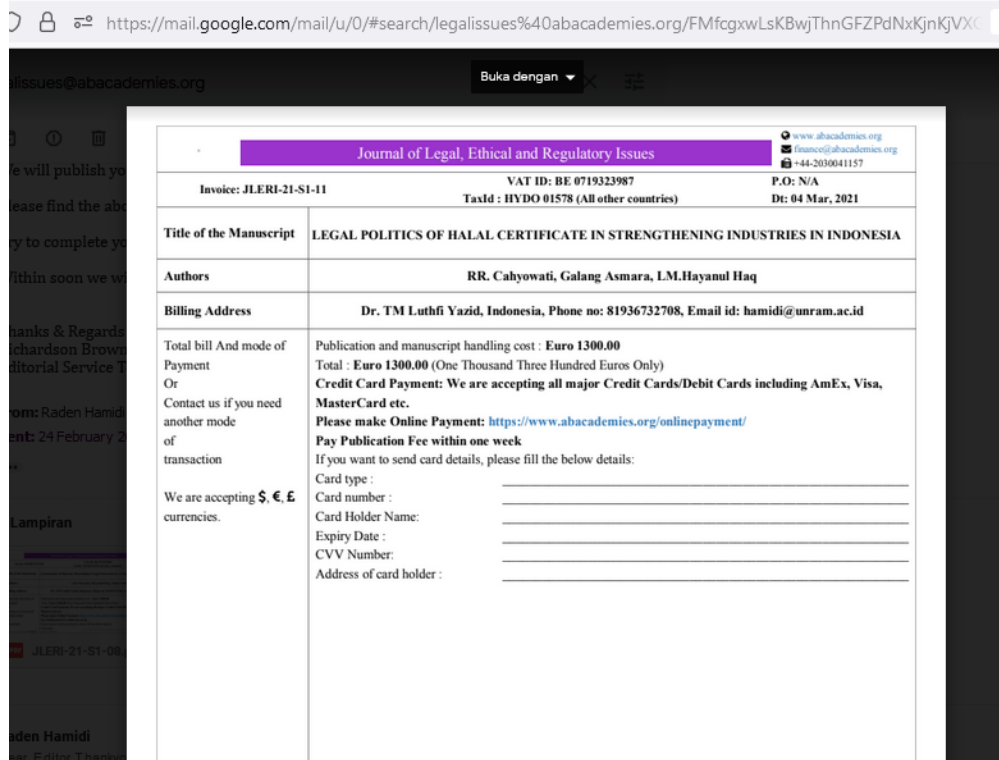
https://mail.google.com/mail/u/0/#search/legalissues%40abacademies.org/FMfcgxwLsKBwjThnGFZPdNxKjnKjVX

alissues@abacademies.org

Buka dengan

e will publish yo

lease find the ab

y to complete yo

ithin soon we wi

hanks & Regards
ichardson Brown
ditorial Service T

rom: Raden Hamidi
ent: 24 February 2

Lampiran

JLERI-21-S1-08.

aden Hamidi
ear Editor Thank

www.abacademies.org
finance@abacademies.org
+44-2030041157

Journal of Legal, Ethical and Regulatory Issues

Invoice: JLERI-21-S1-11

VAT ID: BE 0719323987
TaxId : HYDO 01578 (All other countries)

P.O: N/A
Dt: 04 Mar, 2021

| Title of the Manuscript | LEGAL POLITICS OF HALAL CERTIFICATE IN STRENGTHENING INDUSTRIES IN INDONESIA |
|---|---|
| Authors | RR. Cahyowati, Galang Asmara, LM.Hayanul Haq |
| Billing Address | Dr. TM Luthfi Yazid, Indonesia, Phone no: 81936732708, Email id: hamidi@unram.ac.id |
| Total bill And mode of Payment Or Contact us if you need another mode of transaction We are accepting \$, €, £ currencies. | Publication and manuscript handling cost : Euro 1300.00 Total : Euro 1300.00 (One Thousand Three Hundred Euros Only) Credit Card Payment: We are accepting all major Credit Cards/Debit Cards including AmEx, Visa, MasterCard etc. Please make Online Payment: https://www.abacademies.org/onlinepayment/ Pay Publication Fee within one week If you want to send card details, please fill the below details: Card type : Card number : Card Holder Name: Expiry Date : CVV Number: Address of card holder : |